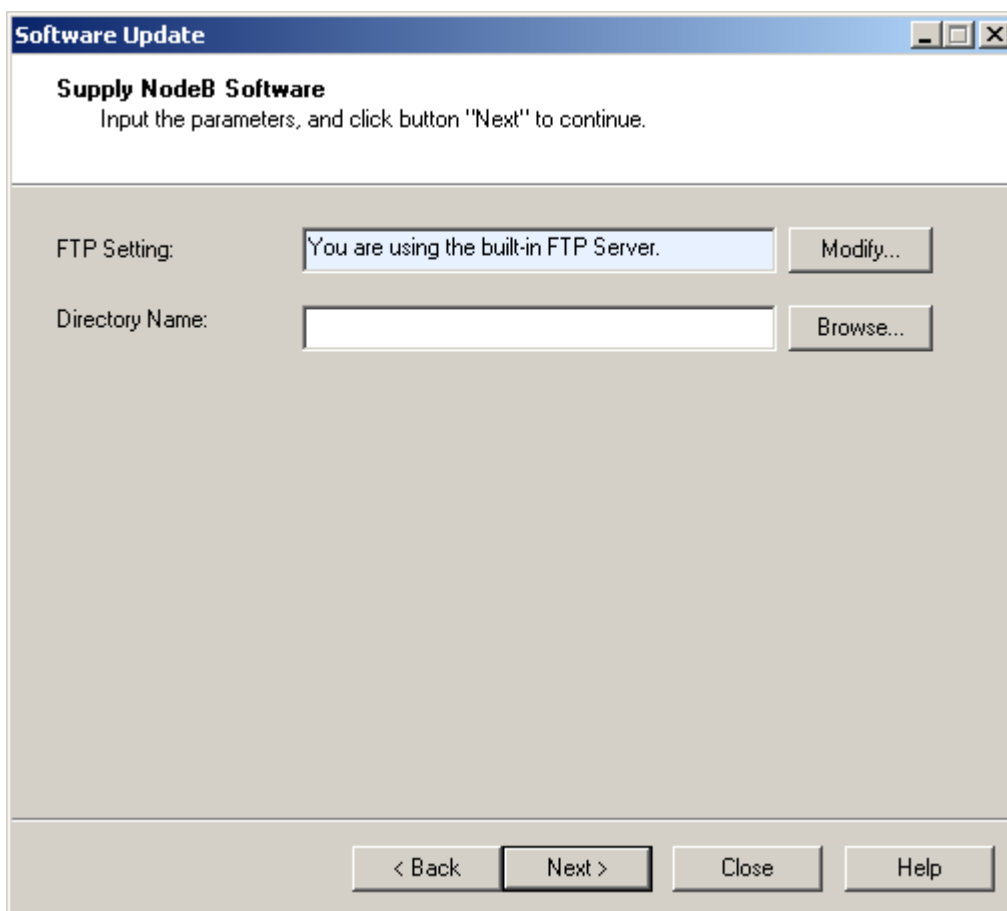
Software Update

Supply NodeB Software
Input the parameters, and click button "Next" to continue.

FTP Setting: You are using the built-in FTP Server. Modify...

Directory Name: Browse...

< Back Next > Close Help